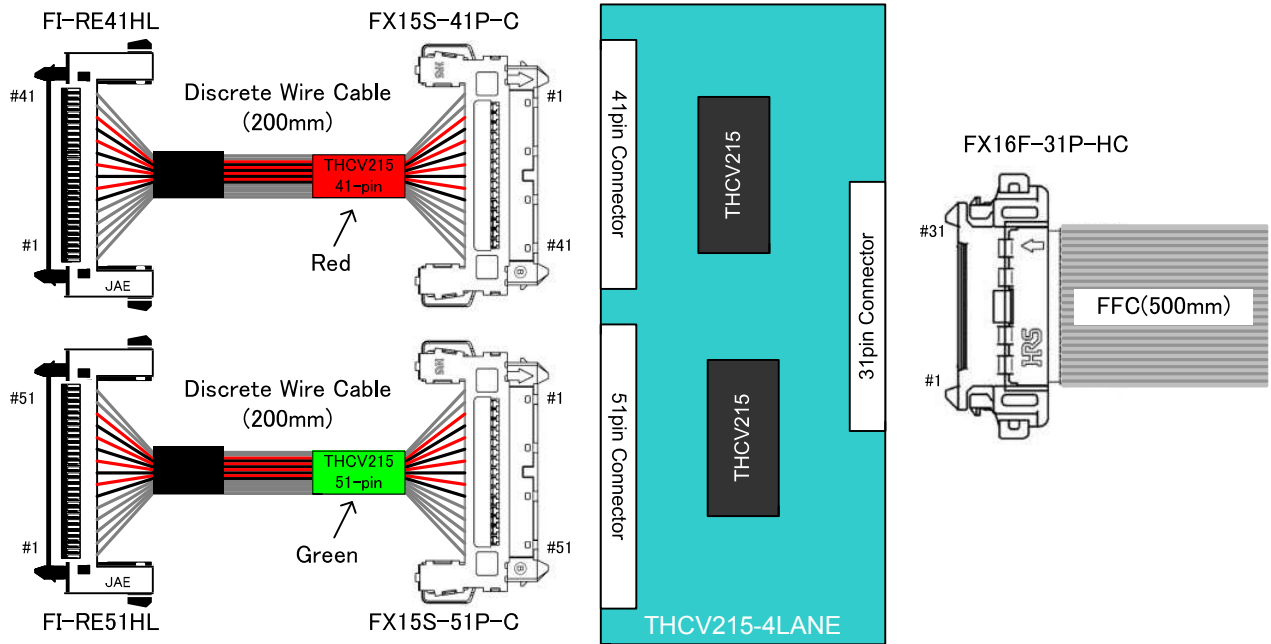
FI-RE41HL

FX15S-41P-C

#41

Discrete Wire Cable (200mm)

#1

THCV215 41-pin

#1

Red

#41

JAE

#51

Discrete Wire Cable (200mm)

#1

THCV215 51-pin

#1

Green

#51

JAE

FI-RE51HL

FX15S-51P-C

41pin Connector

THCV215

31pin Connector

51pin Connector

THCV215

THCV215-4LANE

FX16F-31P-HC

#31

FFC(500mm)

HRS

#1